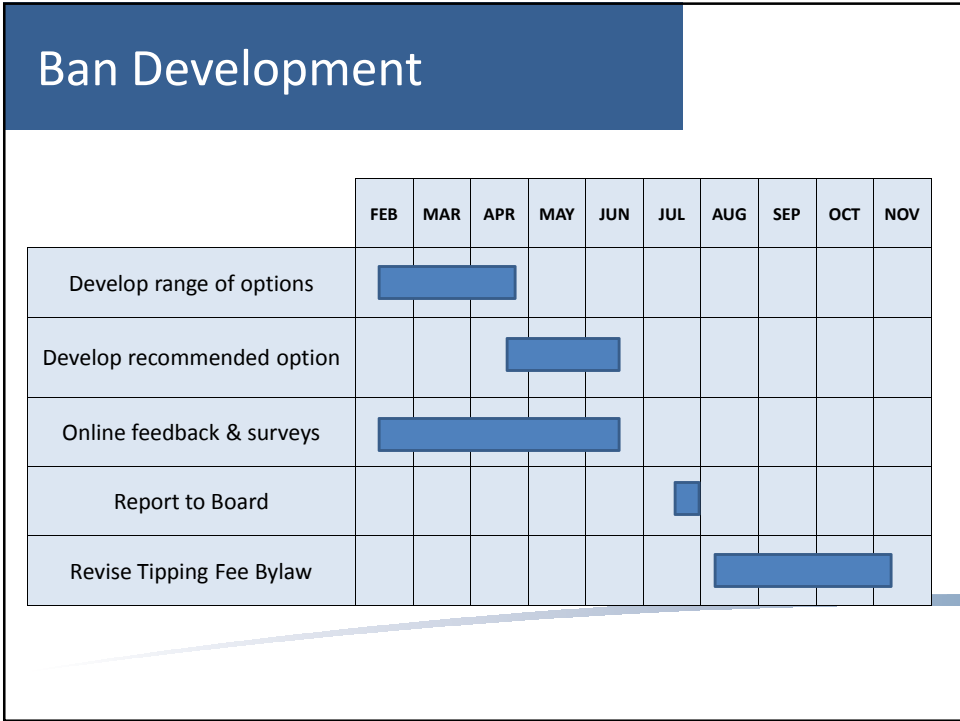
Ban Development

| | FEB | MAR | APR | MAY | JUN | JUL | AUG | SEP | OCT | NOV |
|---|---|---|---|---|---|---|---|---|---|---|
| Develop range of options | | | | | | | | | | |
| Develop recommended option | | | | | | | | | | |
| Online feedback & surveys | | | | | | | | | | |
| Report to Board | | | | | | | | | | |
| Revise Tipping Fee Bylaw | | | | | | | | | | |